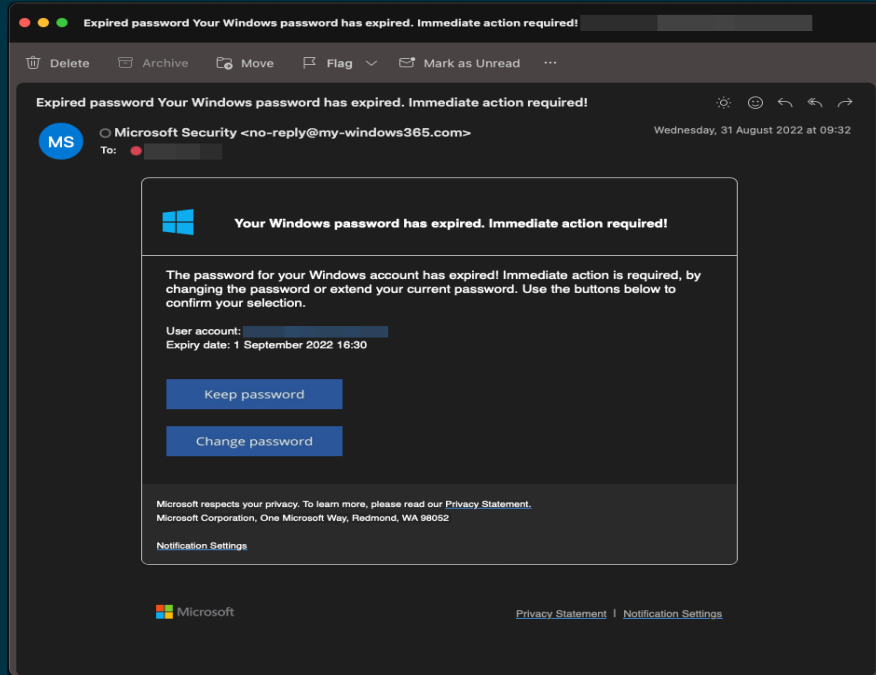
Expired password Your Windows password has expired. Immediate action required!

Delete Archive Move Flag Mark as Unread ···

Expired password Your Windows password has expired. Immediate action required!

MS

Microsoft Security <no-reply@my-windows365.com>
To:

Wednesday, 31 August 2022 at 09:32

Your Windows password has expired. Immediate action required!

The password for your Windows account has expired! Immediate action is required, by changing the password or extend your current password. Use the buttons below to confirm your selection.

User account:
Expiry date: 1 September 2022 16:30

Keep password

Change password

Microsoft respects your privacy. To learn more, please read our Privacy Statement.
Microsoft Corporation, One Microsoft Way, Redmond, WA 98052

Notification Settings

Microsoft

Privacy Statement | Notification Settings